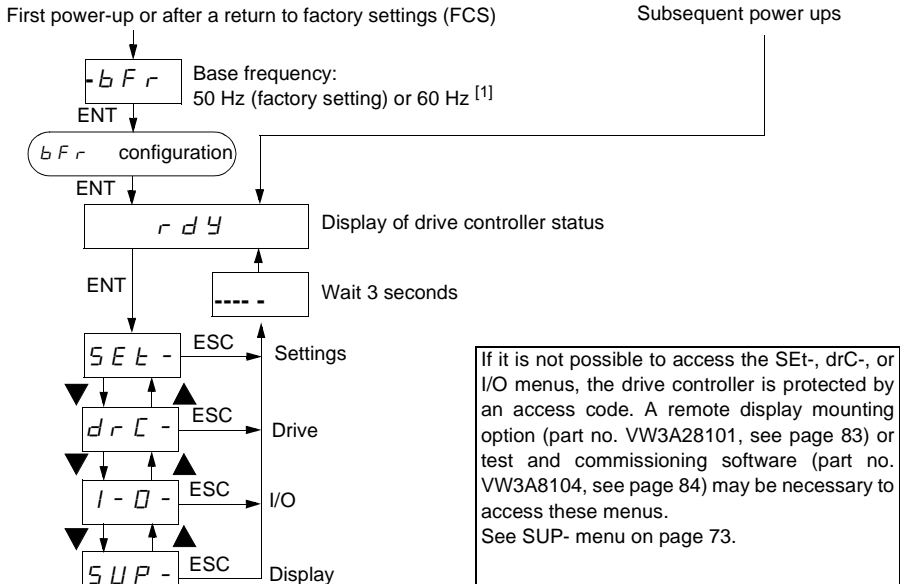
First power-up or after a return to factory settings (FCS)

Subsequent power ups

-bFr

Base frequency:
50 Hz (factory setting) or 60 Hz $^{[1]}$

ENT

bFr configuration

ENT

rdY

Display of drive controller status

ENT

---- -

Wait 3 seconds

SEt -

ESC

Settings

drC -

ESC

Drive

I - O -

ESC

I/O

SUP -

ESC

Display

If it is not possible to access the SEt-, drC-, or I/O menus, the drive controller is protected by an access code. A remote display mounting option (part no. VW3A28101, see page 83) or test and commissioning software (part no. VW3A8104, see page 84) may be necessary to access these menus.
See SUP- menu on page 73.